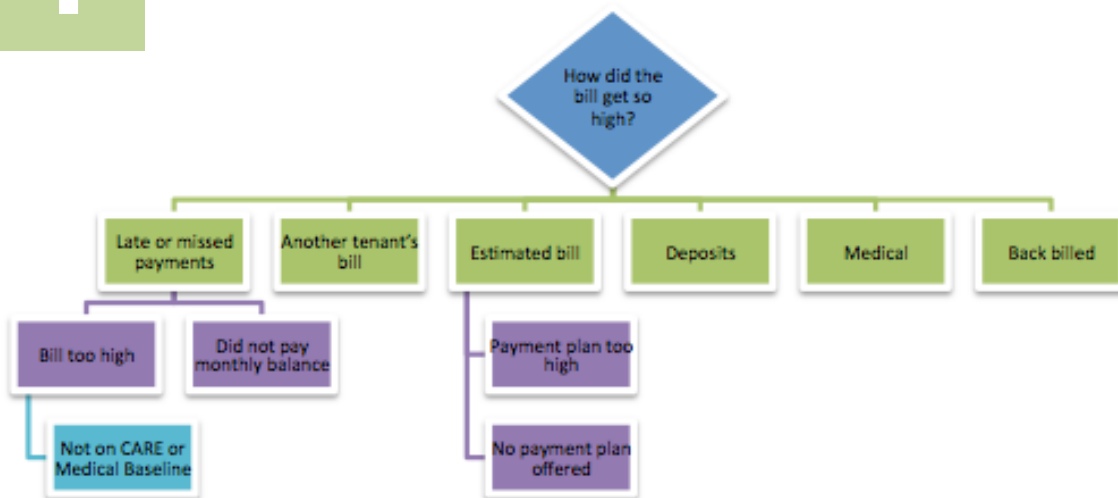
How did the bill get so high?

Late or missed payments

Another tenant's bill

Estimated bill

Deposits

Medical

Back billed

Bill too high

Did not pay monthly balance

Not on CARE or Medical Baseline

Payment plan too high

No payment plan offered